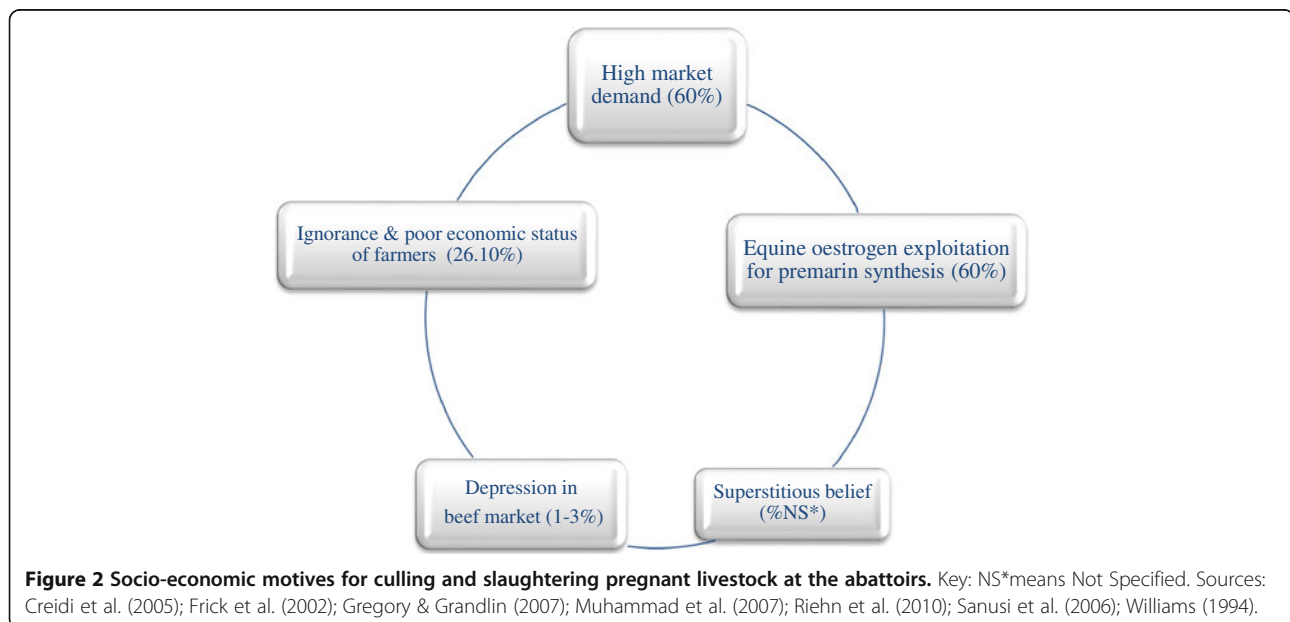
High market demand (60%)

Equine oestrogen exploitation for premarin synthesis (60%)

Superstitious belief (%NS*)

Depression in beef market (1-3%)

Ignorance & poor economic status of farmers (26.10%)

**Figure 2 Socio-economic motives for culling and slaughtering pregnant livestock at the abattoirs.** Key: NS*means Not Specified. Sources: Creidi et al. (2005); Frick et al. (2002); Gregory & Grandlin (2007); Muhammad et al. (2007); Riehn et al. (2010); Sanusi et al. (2006); Williams (1994).